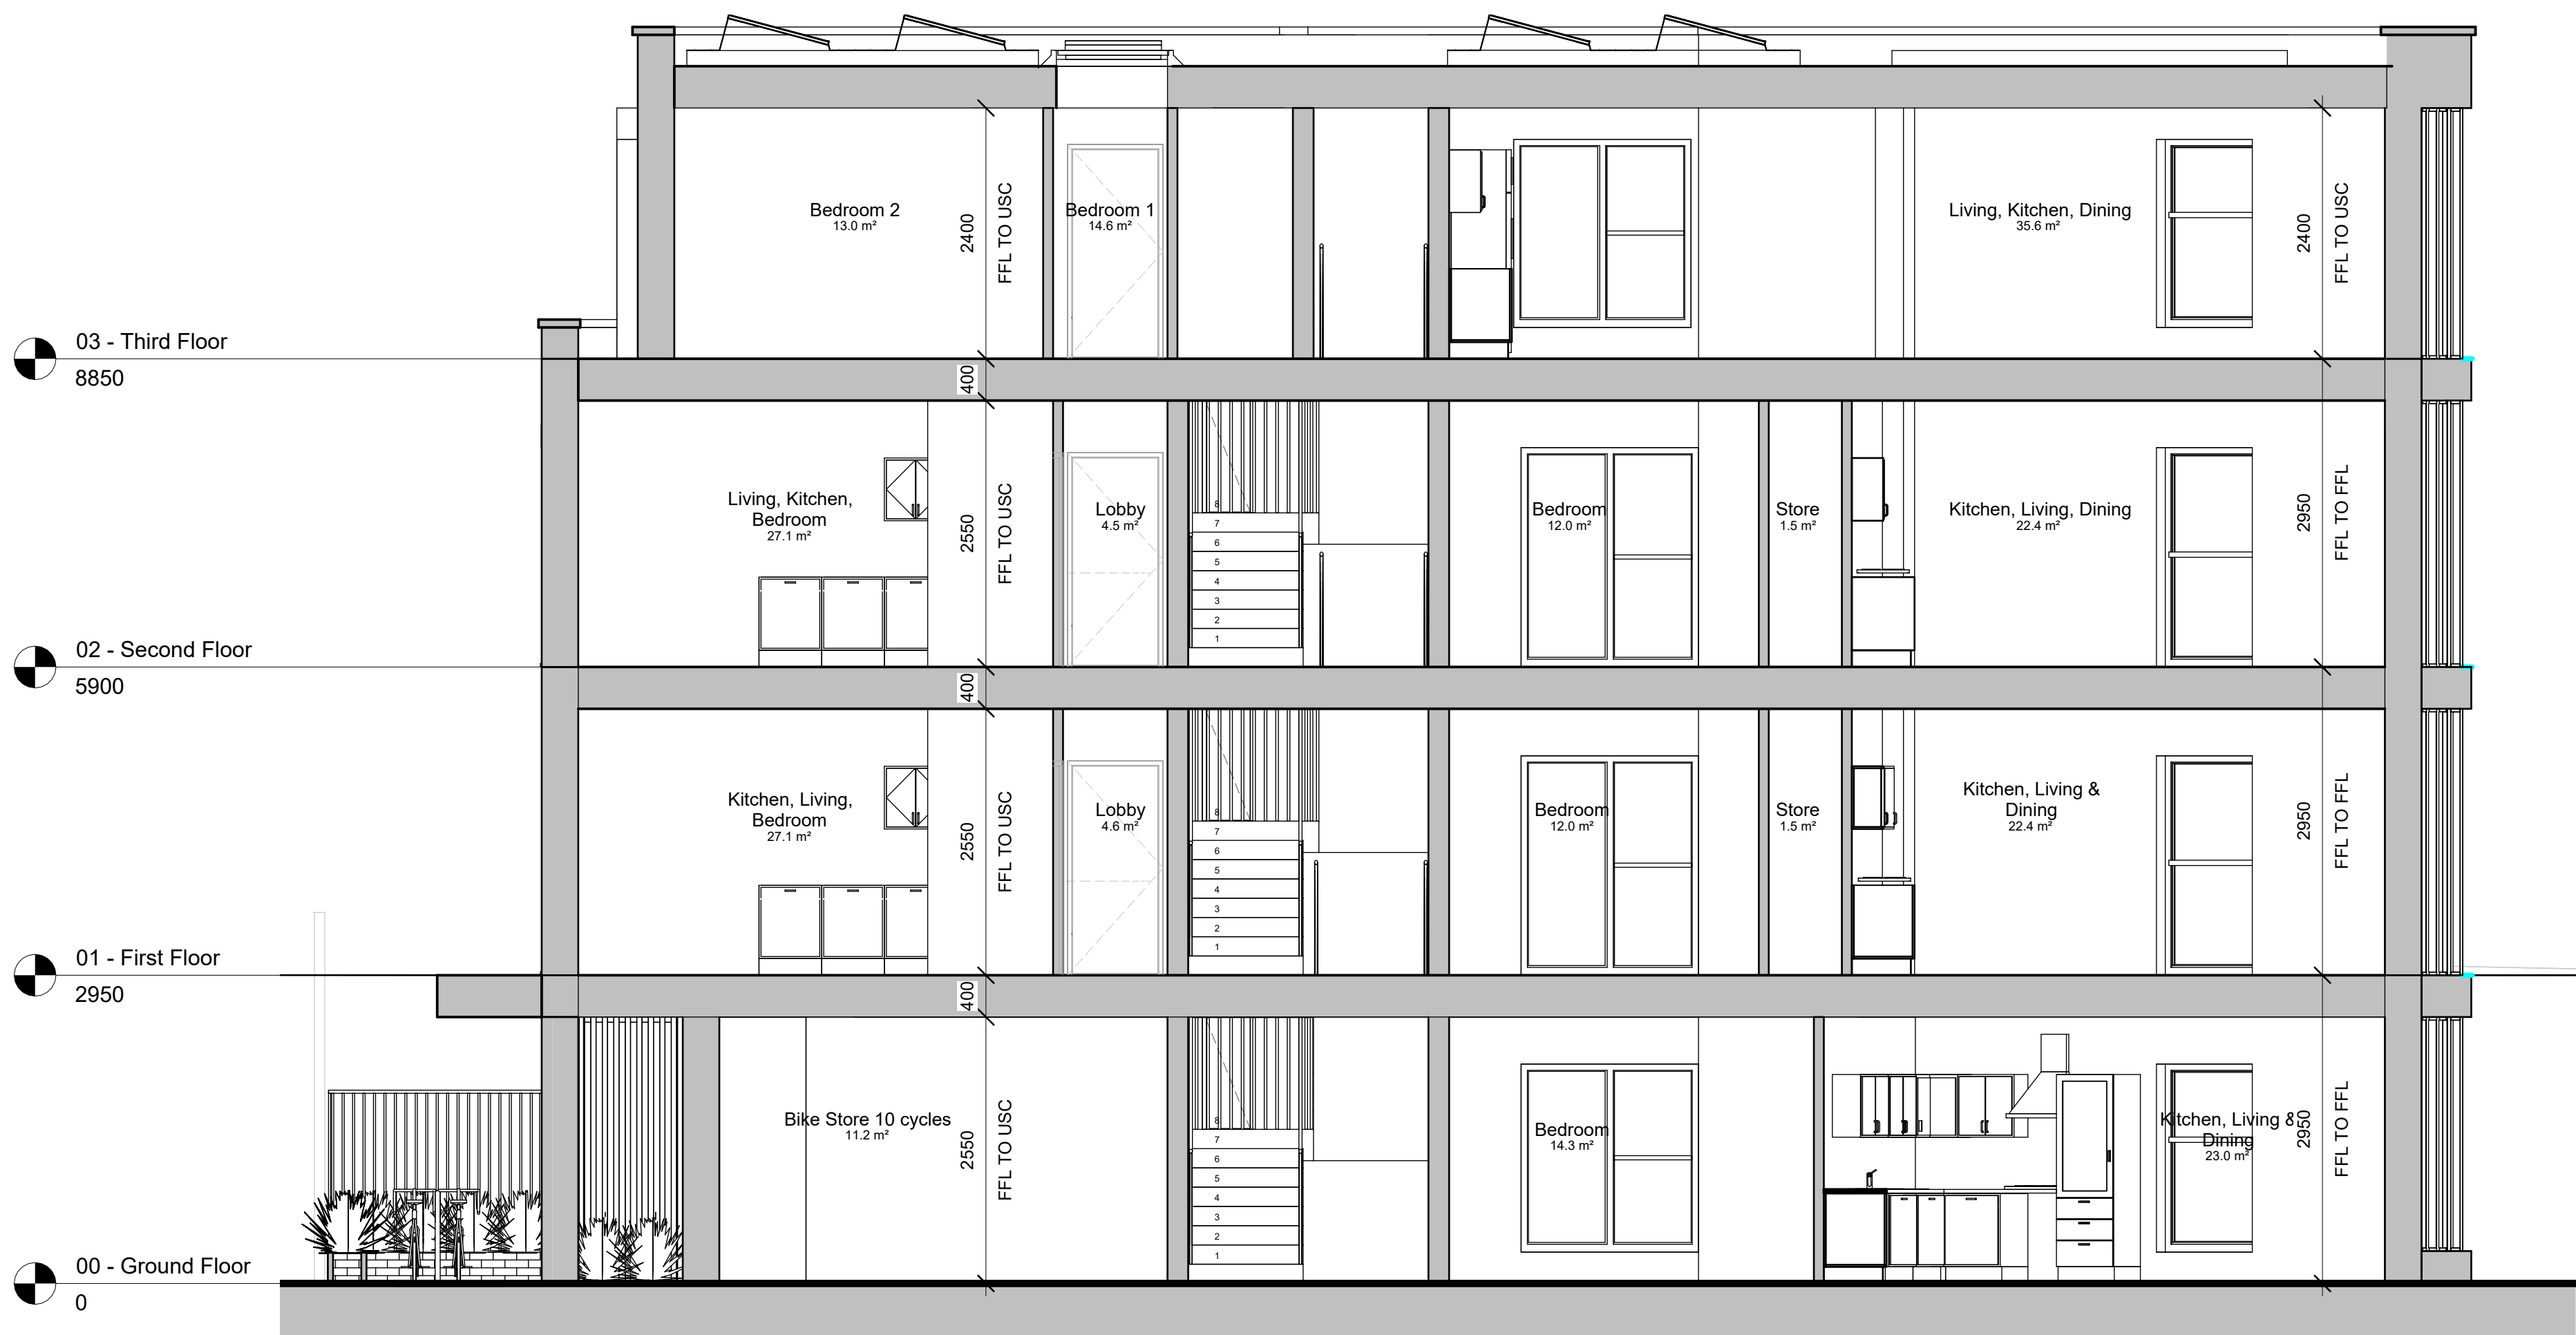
03 - Third Floor
8850

02 - Second Floor
5900

01 - First Floor
2950

00 - Ground Floor
0

Bedroom 2
13.0 m²

2400

FFL TO USC

Bedroom 1
14.6 m²

Living, Kitchen, Dining
35.6 m²

2400

FFL TO USC

400

Living, Kitchen, Bedroom
27.1 m²

2550

FFL TO USC

Lobby
4.5 m²

8
7
6
5
4
3
2
1

Bedroom
12.0 m²

Store
1.5 m²

Kitchen, Living, Dining
22.4 m²

2950

FFL TO FFL

400

Kitchen, Living, Bedroom
27.1 m²

2550

FFL TO USC

Lobby
4.6 m²

8
7
6
5
4
3
2
1

Bedroom
12.0 m²

Store
1.5 m²

Kitchen, Living & Dining
22.4 m²

2950

FFL TO FFL

400

Bike Store 10 cycles
11.2 m²

2550

FFL TO USC

8
7
6
5
4
3
2
1

Bedroom
14.3 m²

Kitchen, Living & Dining
23.0 m²

2950

FFL TO FFL